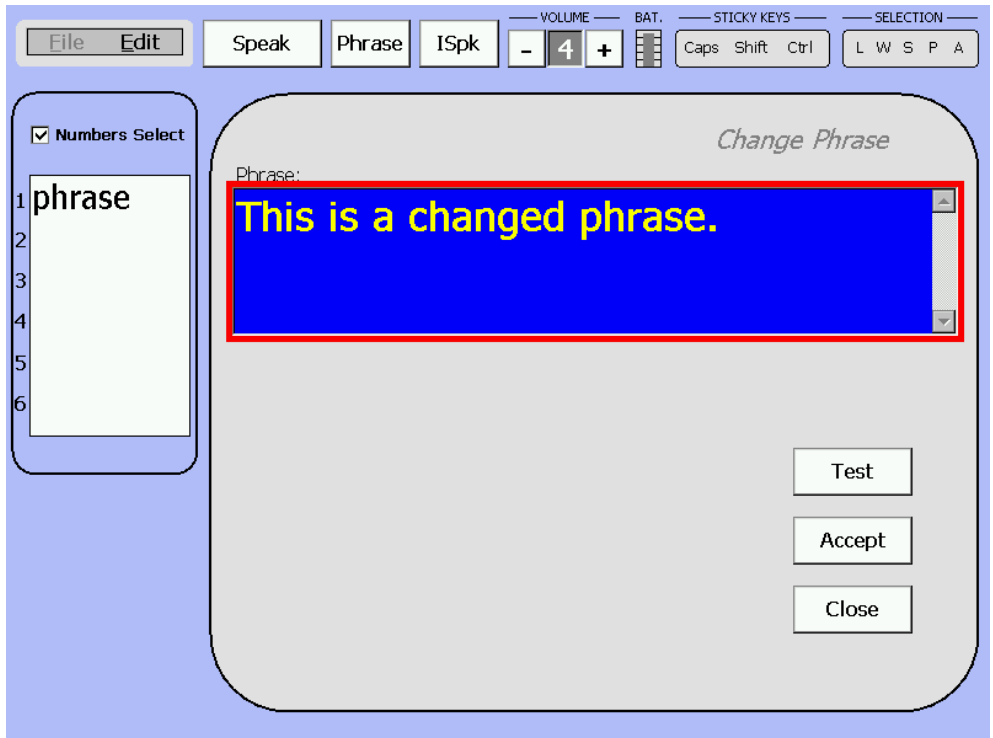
File Edit

Speak Phrase ISpk

VOLUME
- 4 +

BAT.

STICKY KEYS
Caps Shift Ctrl

SELECTION
L W S P A

Numbers Select

1 phrase
2
3
4
5
6

Change Phrase

Phrase:

This is a changed phrase.

Test

Accept

Close